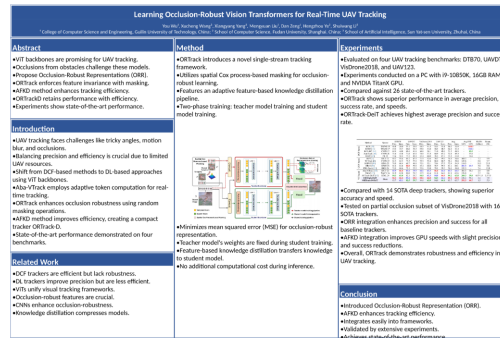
Learning Occlusion-Robust Vision Transformers for Real-Time UAV Tracking

You Wu¹, Xucheng Wang², Xiangyang Yang¹, Mengyuan Liu¹, Dan Zeng³, Hengzhou Ye¹, Shuiwang Li¹

¹ College of Computer Science and Engineering, Guilin University of Technology, China; ² School of Computer Science, Fudan University, Shanghai, China; ³ School of Artificial Intelligence, Sun Yat-sen University, Zhuhai, China

Abstract

•ViT backbones are promising for UAV tracking.
•Occlusions from obstacles challenge these models.
•Propose Occlusion-Robust Representations (ORR).
•ORTrack enforces feature invariance with masking.
•AFKD method enhances tracking efficiency.
•ORTrackD retains performance with efficiency.
•Experiments show state-of-the-art performance.

Introduction

•UAV tracking faces challenges like tricky angles, motion blur, and occlusions.
•Balancing precision and efficiency is crucial due to limited UAV resources.
•Shift from DCF-based methods to DL-based approaches using ViT backbones.
•Aba-ViTrack employs adaptive token computation for real-time tracking.
•ORTrack enhances occlusion robustness using random masking operations.
•AFKD method improves efficiency, creating a compact tracker ORTrack-D.
•State-of-the-art performance demonstrated on four benchmarks.

Related Work

•DCF trackers are efficient but lack robustness.
•DL trackers improve precision but are less efficient.
•ViTs unify visual tracking frameworks.
•Occlusion-robust features are crucial.
•CNNs enhance occlusion-robustness.
•Knowledge distillation compresses models.

Method

•ORTrack introduces a novel single-stream tracking framework.
•Utilizes spatial Cox process-based masking for occlusion-robust learning.
•Features an adaptive feature-based knowledge distillation pipeline.
•Two-phase training: teacher model training and student model training.

•Minimizes mean squared error (MSE) for occlusion-robust representation.
•Teacher model's weights are fixed during student training.
•Feature-based knowledge distillation transfers knowledge to student model.
•No additional computational cost during inference.

Experiments

•Evaluated on four UAV tracking benchmarks: DTB70, UAVDT, VisDrone2018, and UAV123.
•Experiments conducted on a PC with i9-10850K, 16GB RAM, and NVIDIA TitanX GPU.
•Compared against 26 state-of-the-art trackers.
•ORTrack shows superior performance in average precision, success rate, and speeds.
•ORTrack-DeiT achieves highest average precision and success rate.

•Compared with 14 SOTA deep trackers, showing superior accuracy and speed.
•Tested on partial occlusion subset of VisDrone2018 with 16 SOTA trackers.
•ORR integration enhances precision and success for all baseline trackers.
•AFKD integration improves GPU speeds with slight precision and success reductions.
•Overall, ORTrack demonstrates robustness and efficiency in UAV tracking.

Conclusion

•Introduced Occlusion-Robust Representation (ORR).
•AFKD enhances tracking efficiency.
•Integrates easily into frameworks.
•Validated by extensive experiments.
•Achieves state-of-the-art performance.